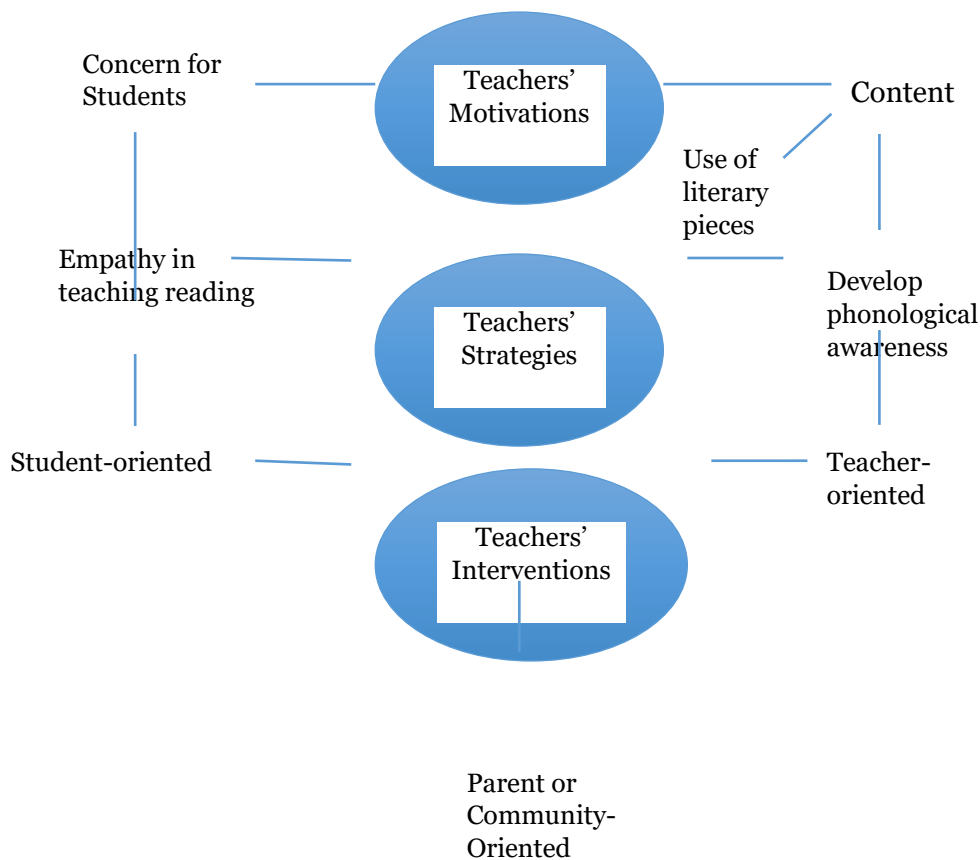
Concern for Students

Teachers' Motivations

Content

Use of literary pieces

Empathy in teaching reading

Teachers' Strategies

Develop phonological awareness

Student-oriented

Teacher-oriented

Teachers' Interventions

Parent or Community-Oriented